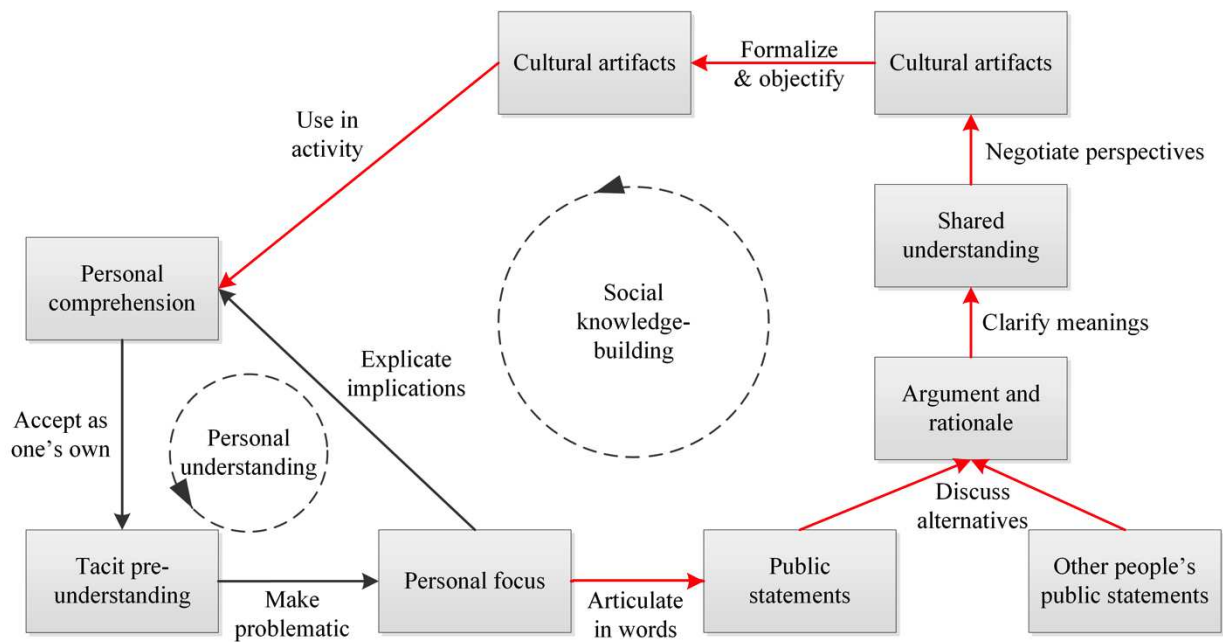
Cultural artifacts

Formalize & objectify

Cultural artifacts

Use in activity

Negotiate perspectives

Shared understanding

Personal comprehension

Social knowledge-building

Clarify meanings

Explicate implications

Argument and rationale

Accept as one's own

Personal understanding

Discuss alternatives

Tacit pre-understanding

Make problematic

Personal focus

Articulate in words

Public statements

Other people's public statements